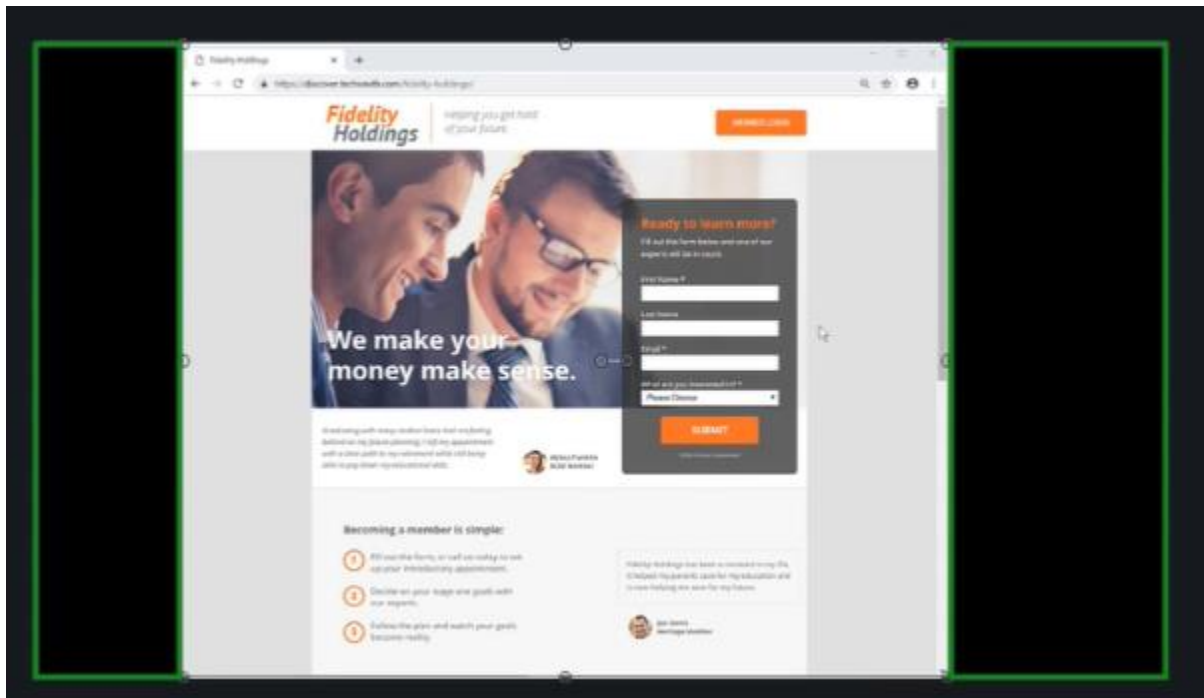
Fidelity Holdings

https://discover.techsoldtc.com/fidelity-holdings/

Fidelity Holdings

Helping you get hold of your future.

MEMBER LOGIN

We make your money make sense.

Ready to learn more?

Fill out this form below and one of our experts will be in touch.

First Name *

Last Name

Email *

What are you interested in? *

Please Choose

SUBMIT

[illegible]

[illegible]

Becoming a member is simple:

1 Fill out the form, or call us today to set up your introductory appointment.

2 Decide on your stage and goals with our experts.

3 Follow the plan and watch your goals become reality.

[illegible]